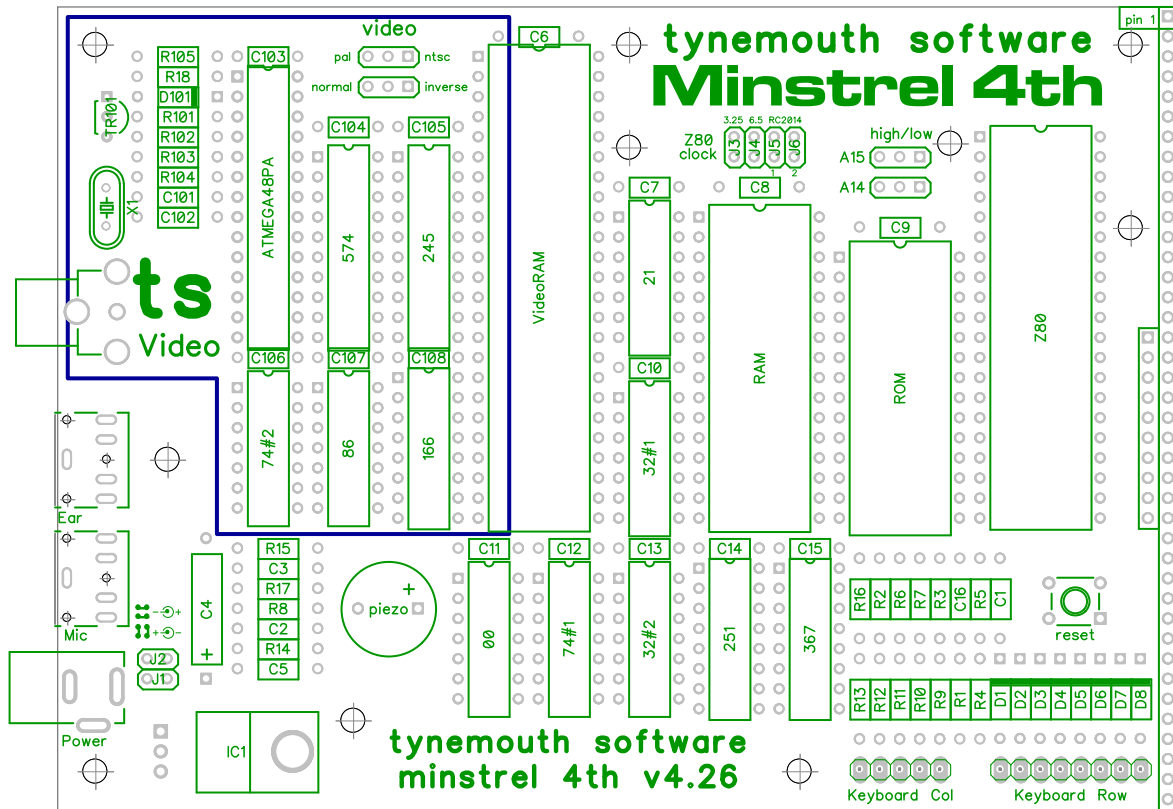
tynemouth software
Minstrel 4th

video
pal ntsc
normal inverse

R105
R18
D101
R101
R102
R103
R104
C101
C102
TR101
X1

C103
ATMEGA48PA
C104
574
C105
245
C6
VideoRAM

ts
Video

C106
74#2
C107
86
C108
166

3.25 6.5 RC2014
Z80 clock
J3 J4 J5 J6
1 2
C7
21
C8
RAM
C10
32#1

high/low
A15
A14
C9
ROM
Z80
pin 1

Ear
Mic
Power

R15
C3
R17
R8
C2
R14
C5
C4
+
J2
J1
- +
+ -
piezo
+
IC1

C11
00
C12
74#1
C13
32#2
C14
251
C15
367

R16 R2 R6 R7 R3 C16 R5 C1
reset
R13 R12 R11 R10 R9 R1 R4 D1 D2 D3 D4 D5 D6 D7 D8

tynemouth software
minstrel 4th v4.26

Keyboard Col
Keyboard Row